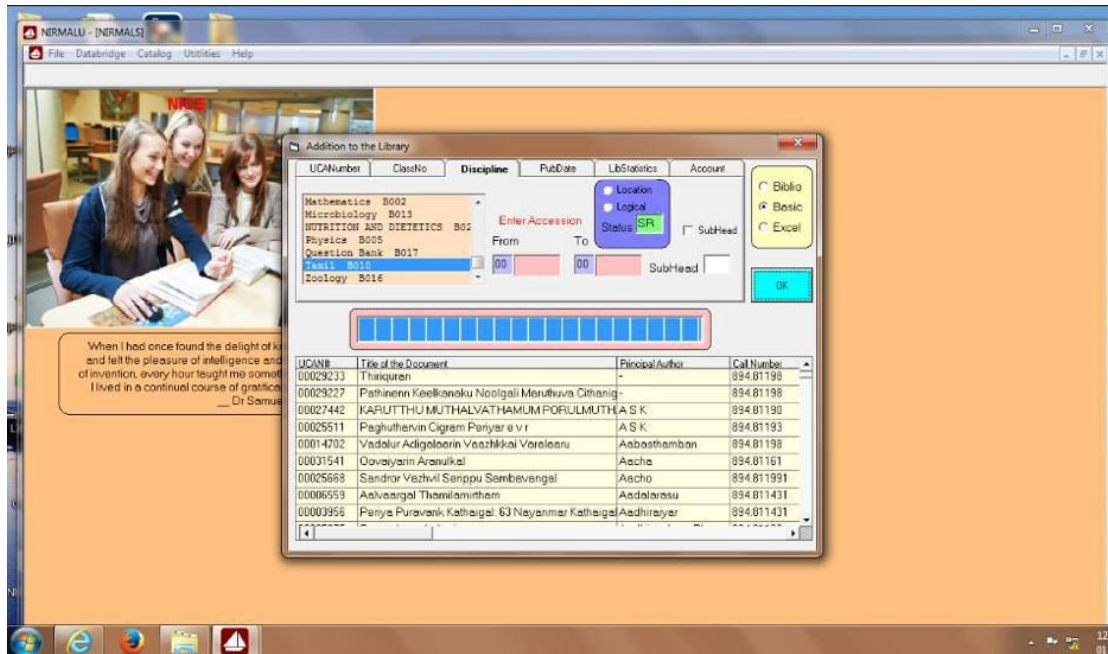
NIRMALU - [NIRMALS]

File Databridge Catalog Utilities Help

NICE

When I had once found the delight of k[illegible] and felt the pleasure of intelligence and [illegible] of invention, every hour taught me somet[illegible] I lived in a continual course of gratific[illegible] __ Dr Samue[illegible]

Addition to the Library

UCANumber ClassNo Discipline PubDate LibStatistics Account

Mathematics B002
Microbiology B013
NUTRITION AND DIETETICS B02
Physics B005
Question Bank B017
Tamil B010
Zoology B016

Enter Accession

From To

00 00

Location
Logical
Status SR

SubHead

SubHead

Biblio
Basic
Excel

OK

| UCAN# | Title of the Document | Principal Author | Call Number |
|---|---|---|---|
| 00029233 | Thiriquran | - | 894.81198 |
| 00029227 | Pathinenn Keelkanaku Noolgali Meruthuva Cithanig | - | 894.81198 |
| 00027442 | KARUTTHU MUTHALVATHAMUM PORULMUTH | A S K | 894.81190 |
| 00025511 | Paghutharvin Cigram Periyar e v r | A S K | 894.81193 |
| 00014702 | Vadalur Adigalaarin Vaazhkkai Varalaaru | Aabasthamban | 894.81198 |
| 00031541 | Oovaiyarin Aranulkal | Aacha | 894.81161 |
| 00025668 | Sandror Vazhvil Serippu Sambevangal | Aacho | 894.811991 |
| 00006559 | Aalvaargal Thamilamirtham | Aadalarasu | 894.811431 |
| 00003956 | Periya Puravank Kathaigal: 63 Nayanmar Kathaigal | Aadhiraiyar | 894.811431 |